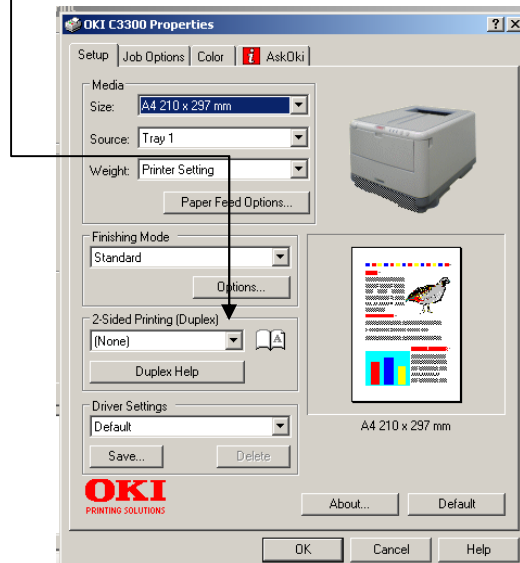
OKI C3300 Properties

?
X

Setup
Job Options
Color
i
AskOki

Media
Size:
A4 210 x 297 mm
Source:
Tray 1
Weight:
Printer Setting
Paper Feed Options...

Finishing Mode
Standard
Options...

2-Sided Printing (Duplex)
(None)
Duplex Help

Driver Settings
Default
Save...
Delete

A4 210 x 297 mm

OKI
PRINTING SOLUTIONS

About...
Default

OK
Cancel
Help